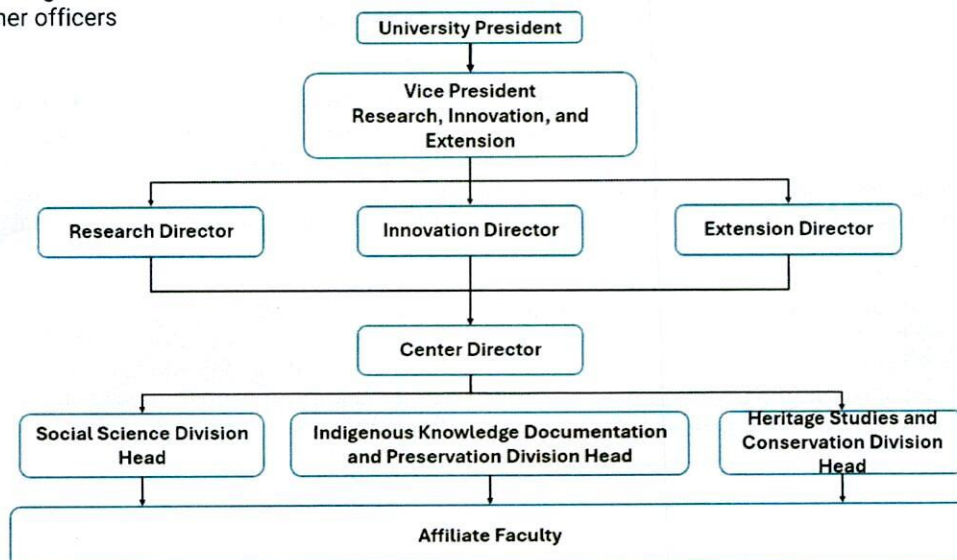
her officers

University President

Vice President
Research, Innovation, and Extension

Research Director

Innovation Director

Extension Director

Center Director

Social Science Division Head

Indigenous Knowledge Documentation and Preservation Division Head

Heritage Studies and Conservation Division Head

Affiliate Faculty